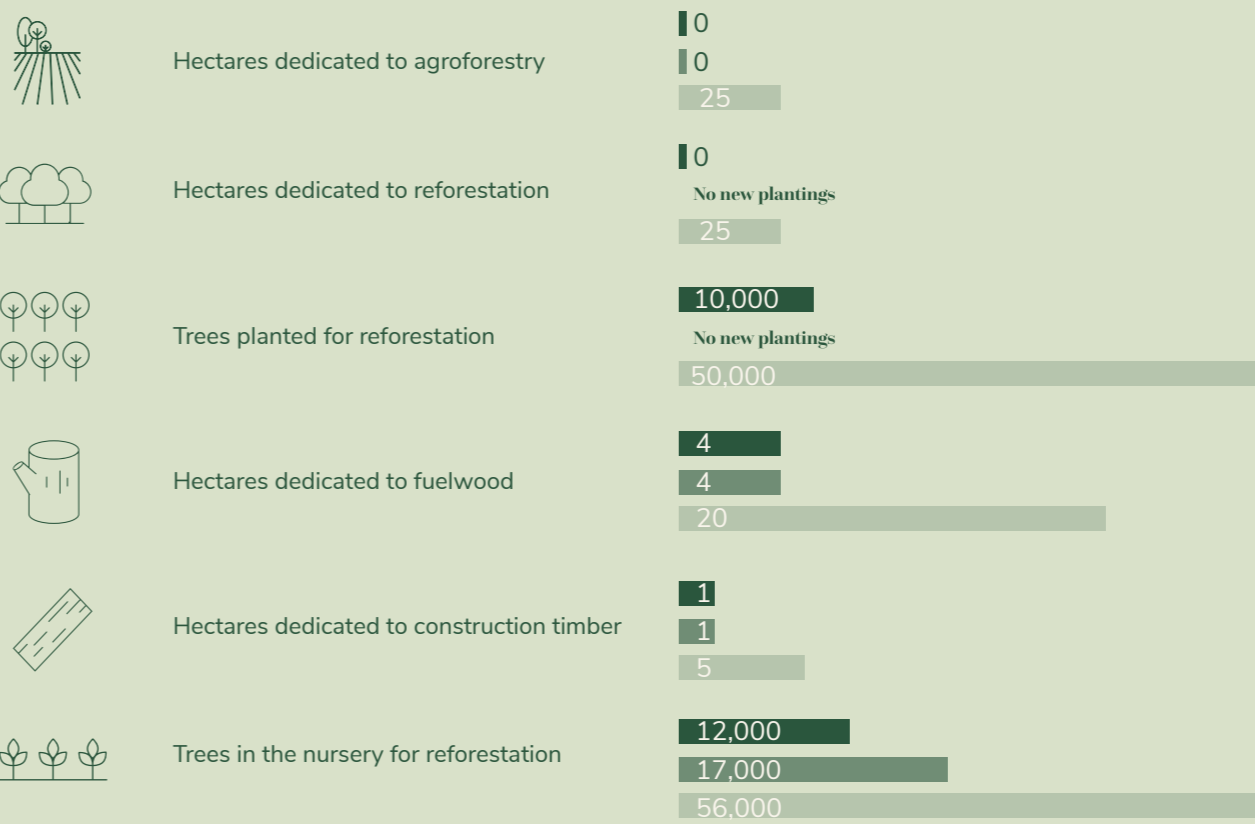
Hectares dedicated to agroforestry
0
0
25

Hectares dedicated to reforestation
0
No new plantings
25

Trees planted for reforestation
10,000
No new plantings
50,000

Hectares dedicated to fuelwood
4
4
20

Hectares dedicated to construction timber
1
1
5

Trees in the nursery for reforestation
12,000
17,000
56,000